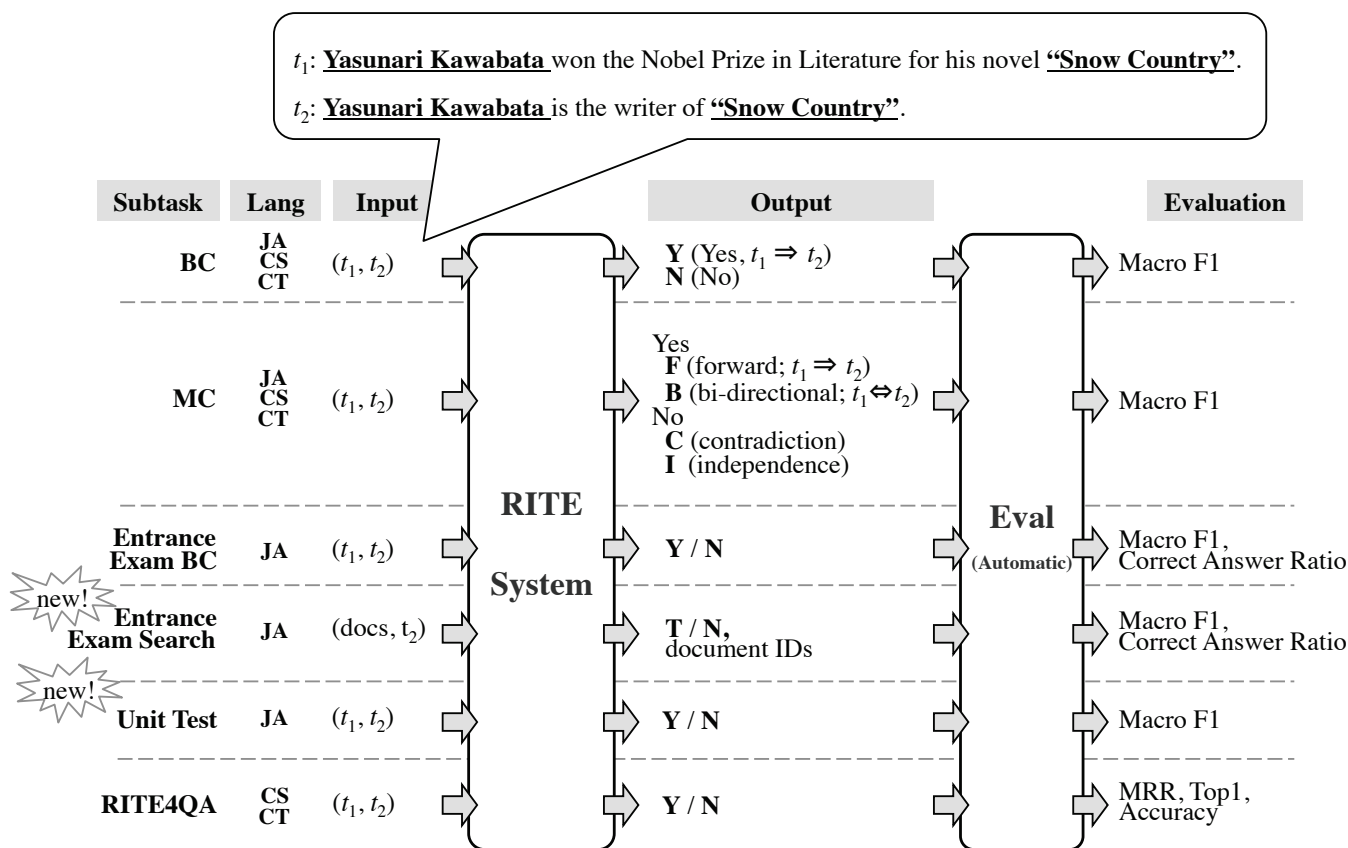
$t_1$: **Yasunari Kawabata** won the Nobel Prize in Literature for his novel **"Snow Country"**.

$t_2$: **Yasunari Kawabata** is the writer of **"Snow Country"**.

| Subtask | Lang | Input | Output | Evaluation |
|---|---|---|---|---|
| BC | JA CS CT | $(t_1, t_2)$ | Y (Yes, $t_1 \Rightarrow t_2$) N (No) | Macro F1 |
| MC | JA CS CT | $(t_1, t_2)$ | Yes F (forward; $t_1 \Rightarrow t_2$) B (bi-directional; $t_1 \Leftrightarrow t_2$) No C (contradiction) I (independence) | Macro F1 |
| Entrance Exam BC | JA | $(t_1, t_2)$ | Y / N | Macro F1, Correct Answer Ratio |
| new! Entrance Exam Search | JA | (docs, $t_2$) | T / N, document IDs | Macro F1, Correct Answer Ratio |
| new! Unit Test | JA | $(t_1, t_2)$ | Y / N | Macro F1 |
| RITE4QA | CS CT | $(t_1, t_2)$ | Y / N | MRR, Top1, Accuracy |

RITE System

Eval (Automatic)